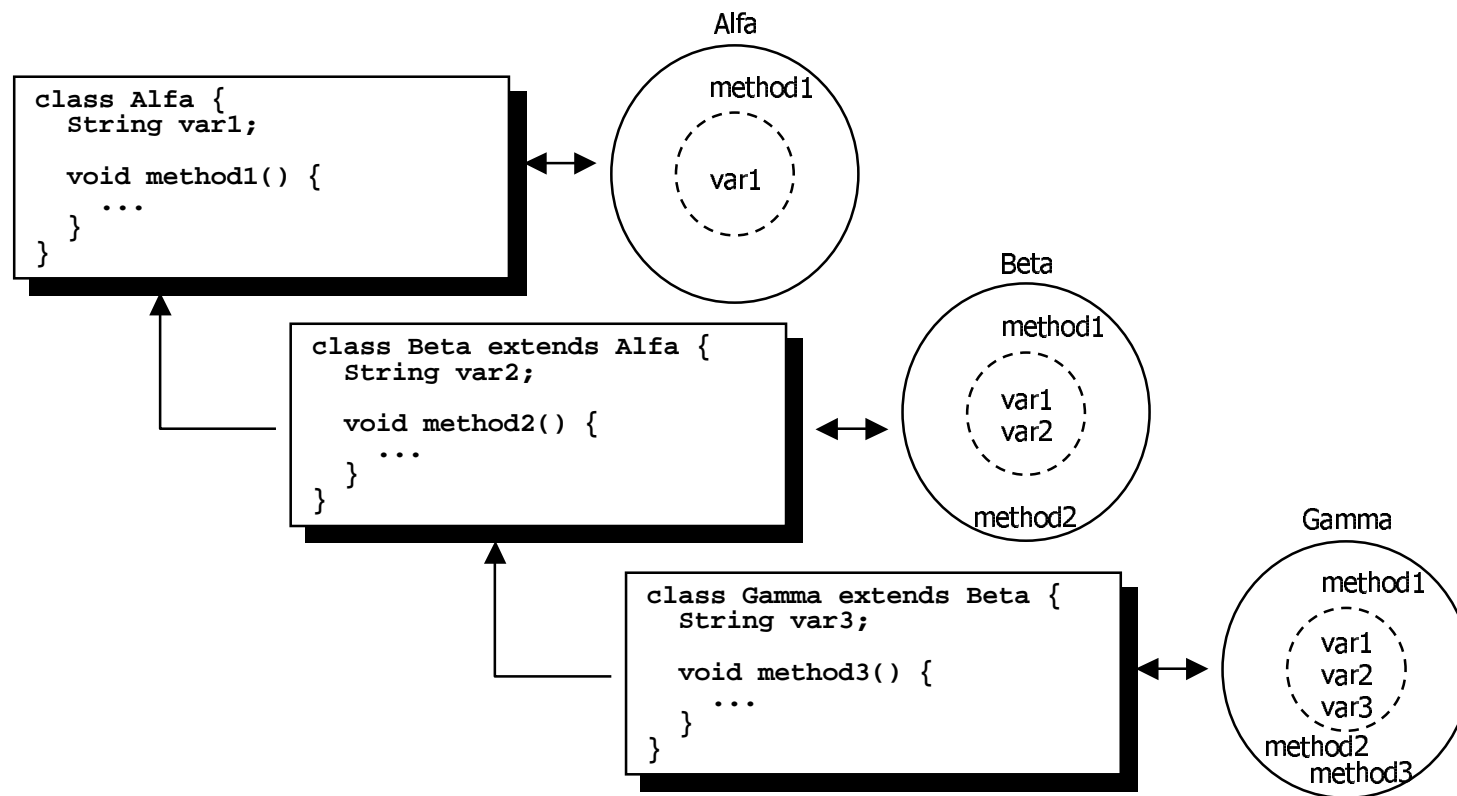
class Alfa {
  String var1;

  void method1() {
    ...
  }
}

Alfa
method1
var1

class Beta extends Alfa {
  String var2;

  void method2() {
    ...
  }
}

Beta
method1
var1
var2
method2

class Gamma extends Beta {
  String var3;

  void method3() {
    ...
  }
}

Gamma
method1
var1
var2
var3
method2
method3